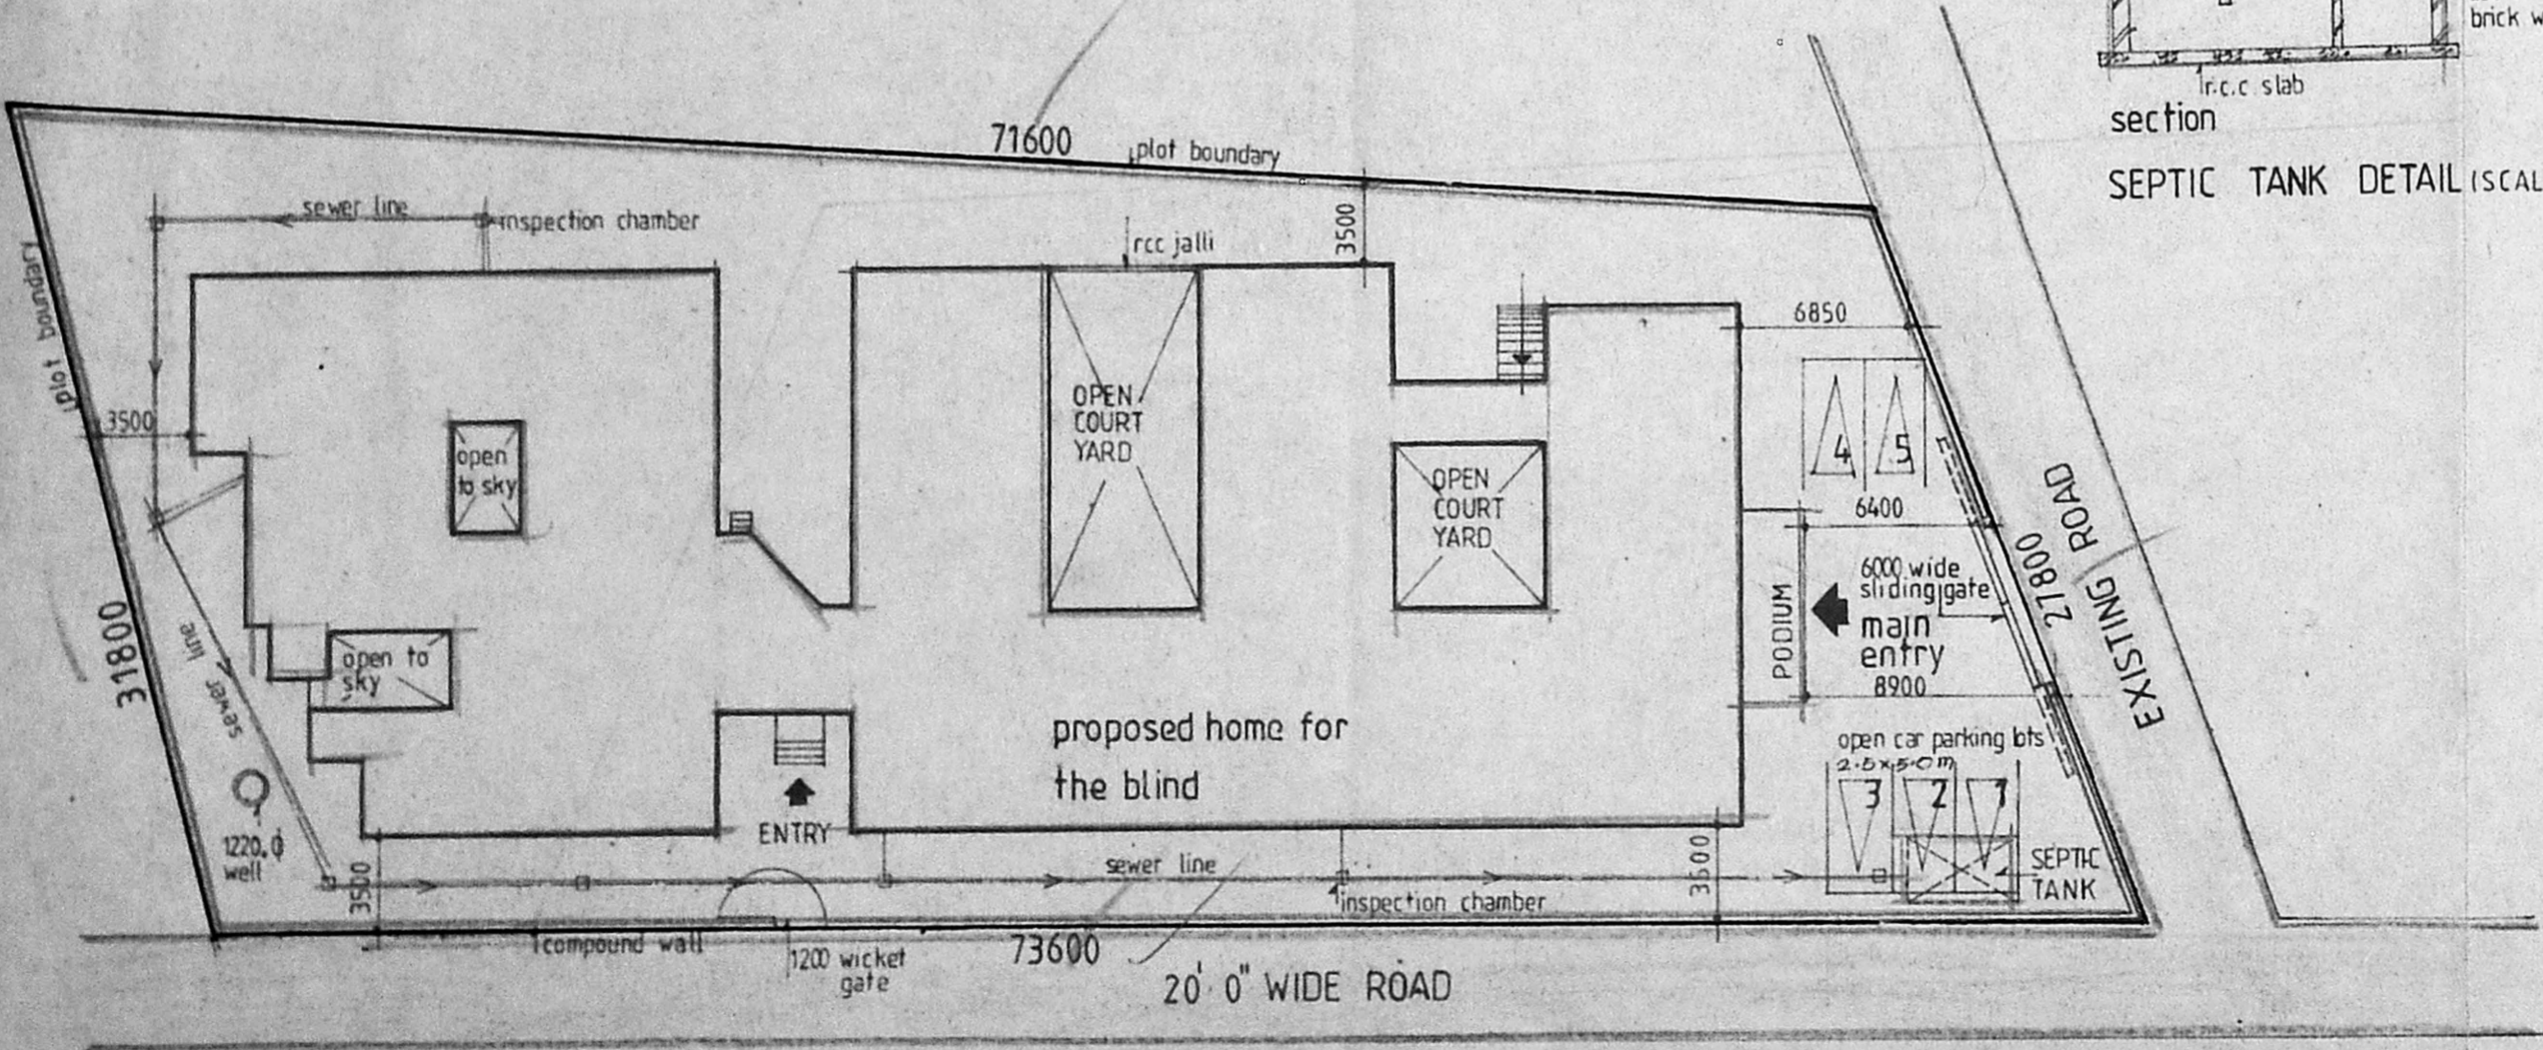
brick w
r.c.c slab
section
SEPTIC TANK DETAIL (SCAL

71600
plot boundary
sewer line
inspection chamber
rcc jalli
3500
plot boundary
3500
open to sky
OPEN COURT YARD
OPEN COURT YARD
6850
4 5
6400
6000 wide sliding gate
main entry
8900
PODIUM
27800
EXISTING ROAD
31800
sewer line
open to sky
proposed home for the blind
open car parking lots
2.5×5.0 m
3 2 1
ENTRY
1220 ϕ well
3500
sewer line
3500
SEPTIC TANK
inspection chamber
compound wall
1200 wicket gate
73600
20' 0" WIDE ROAD